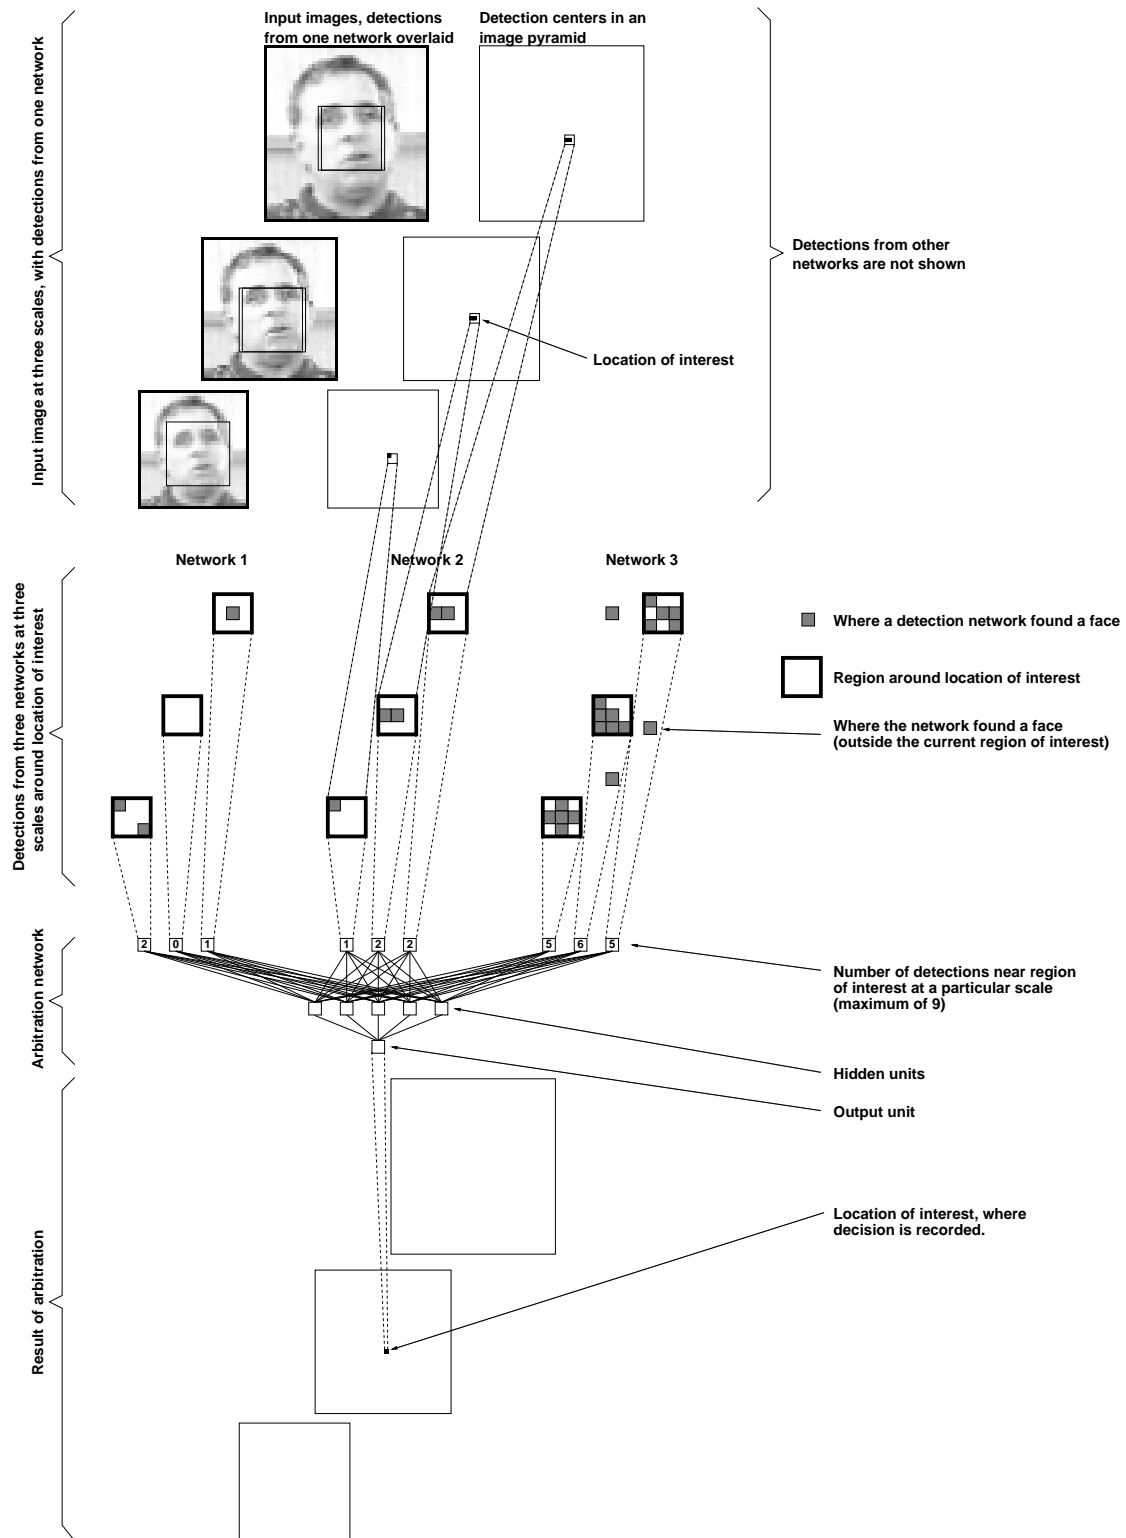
Input image at three scales, with detections from one network

Input images, detections from one network overlaid

Detection centers in an image pyramid

Detections from other networks are not shown

Location of interest

Detections from three networks at three scales around location of interest

Network 1

Network 2

Network 3

Where a detection network found a face

Region around location of interest

Where the network found a face (outside the current region of interest)

Arbitration network

2 0 1 1 2 2 5 6 5

Number of detections near region of interest at a particular scale (maximum of 9)

Hidden units

Output unit

Result of arbitration

Location of interest, where decision is recorded.